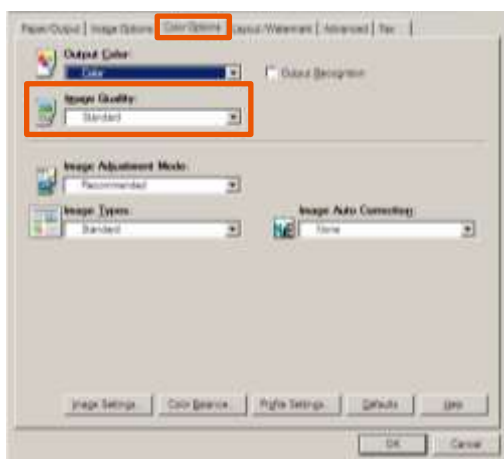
Paper/Output | Image Options | Color Options | Layout/Watermark | Advanced | Fax

Output Color:
Color

Output Recognition

Image Quality:
Standard

Image Adjustment Mode:
Recommended

Image Types:
Standard

Image Auto Correction:
None

Image Settings... | Color Balance... | Profile Settings... | Defaults | Help

OK | Cancel